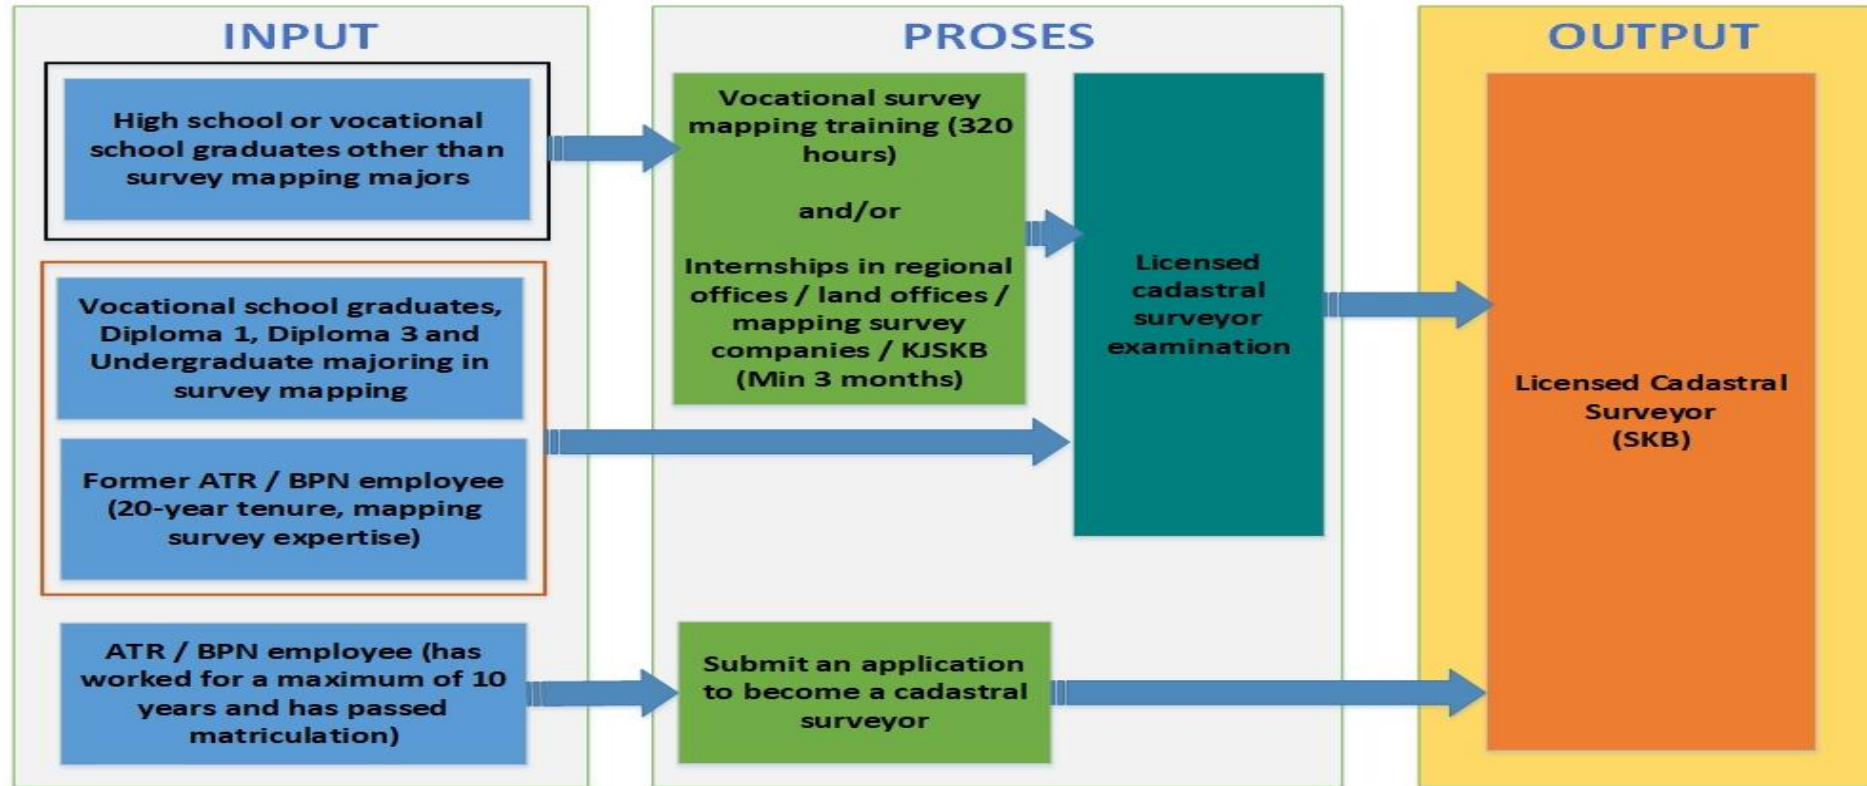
INPUT

High school or vocational school graduates other than survey mapping majors

Vocational school graduates, Diploma 1, Diploma 3 and Undergraduate majoring in survey mapping

Former ATR / BPN employee (20-year tenure, mapping survey expertise)

ATR / BPN employee (has worked for a maximum of 10 years and has passed matriculation)

PROSES

Vocational survey mapping training (320 hours)

and/or

Internships in regional offices / land offices / mapping survey companies / KJSKB (Min 3 months)

Licensed cadastral surveyor examination

Submit an application to become a cadastral surveyor

OUTPUT

Licensed Cadastral Surveyor (SKB)